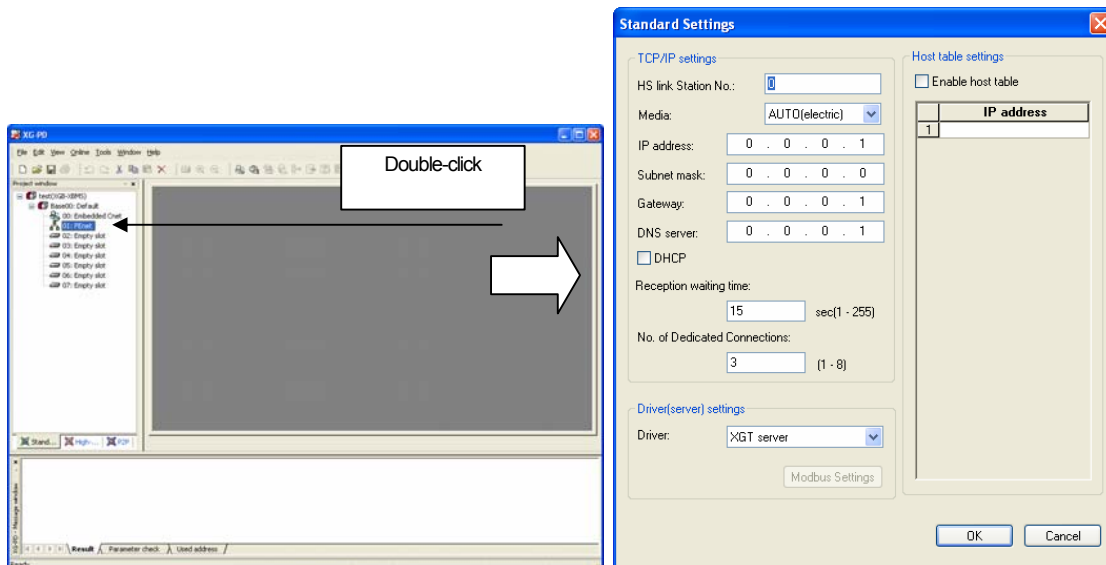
XG-PD

File Edit View Online Tools Window Help

Project window

test(XGB-XBMS)
Base00: Default
00: Embedded Cnet
01: FEnet
02: Empty slot
03: Empty slot
04: Empty slot
05: Empty slot
06: Empty slot
07: Empty slot

Stand... High-... P2P

Double-click

XG-PD - Message window

Result Parameter check Used address

Ready

Standard Settings

TCP/IP settings

HS link Station No.: 0

Media: AUTO(electric)

IP address: 0 . 0 . 0 . 1

Subnet mask: 0 . 0 . 0 . 0

Gateway: 0 . 0 . 0 . 1

DNS server: 0 . 0 . 0 . 1

DHCP

Reception waiting time:

15 sec(1 - 255)

No. of Dedicated Connections:

3 (1 - 8)

Driver(server) settings

Driver: XGT server

Modbus Settings

Host table settings

Enable host table

| | IP address |
|---|---|
| 1 | |

OK Cancel